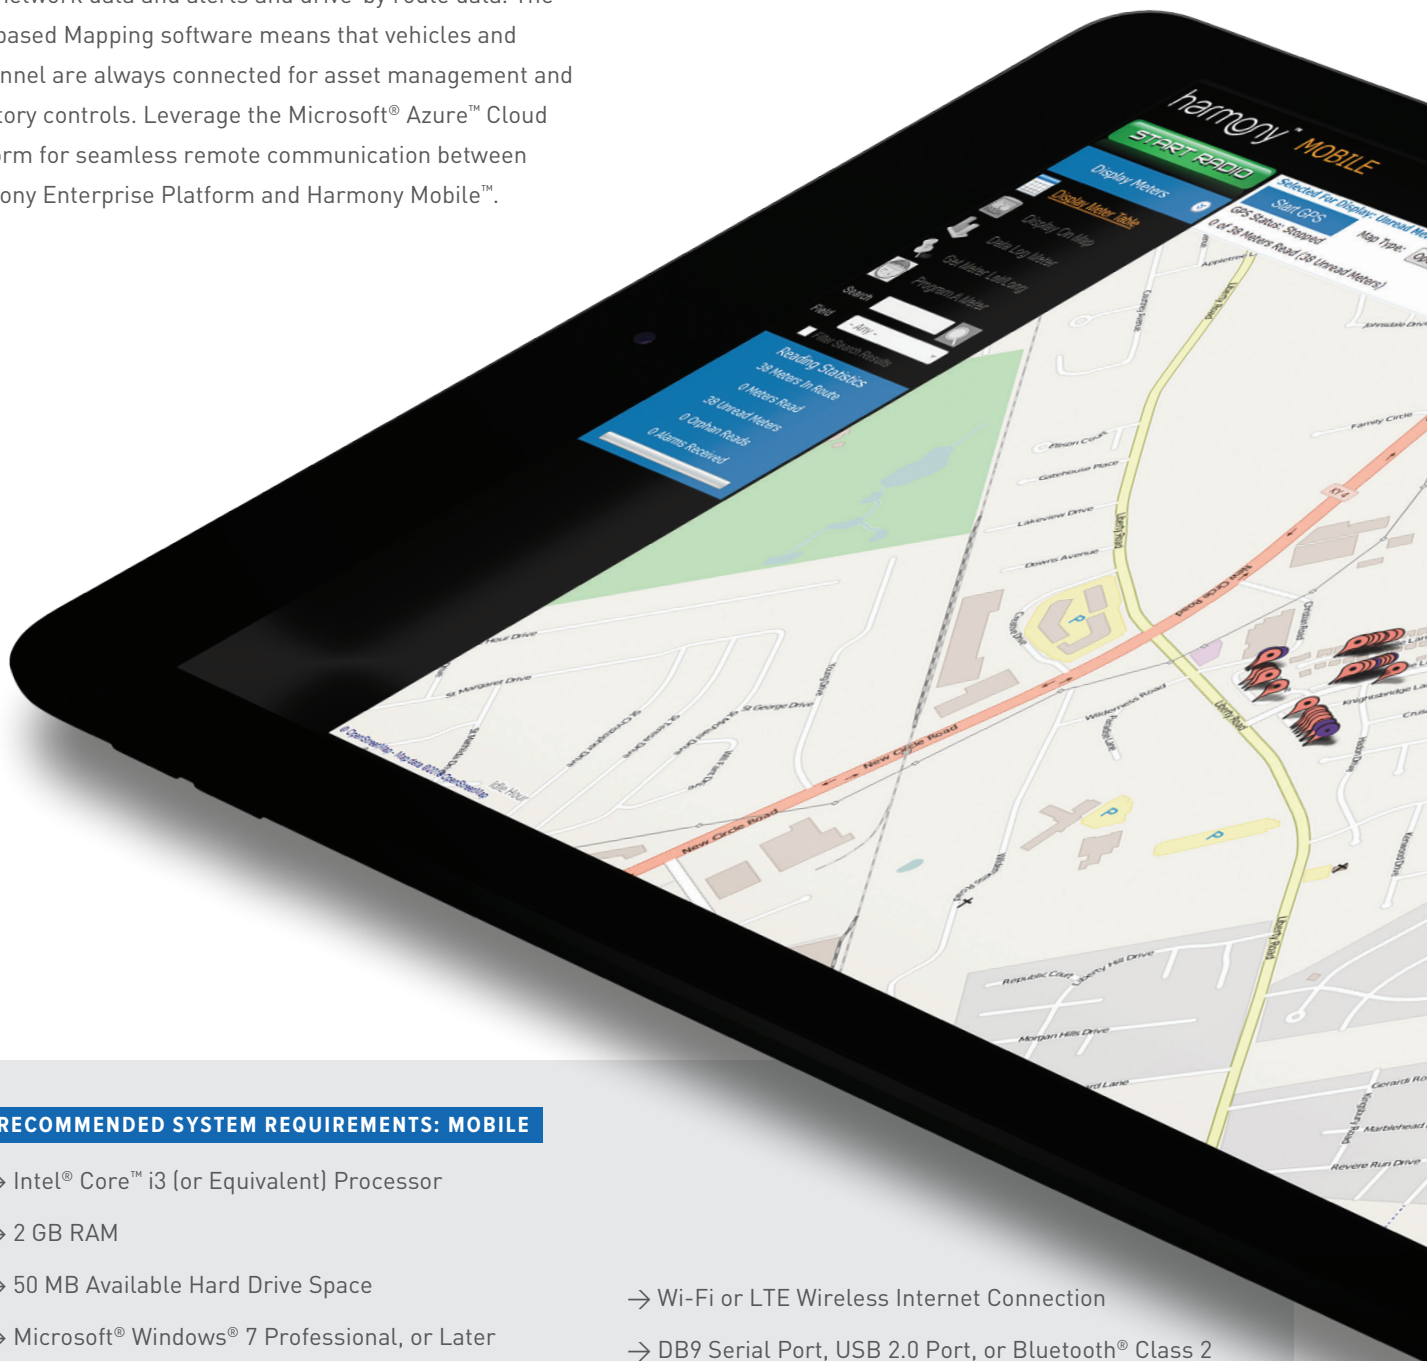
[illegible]etwork data and alerts and drive-by route data. The
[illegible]based Mapping software means that vehicles and
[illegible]nnel are always connected for asset management and
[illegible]tory controls. Leverage the Microsoft® Azure™ Cloud
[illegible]rm for seamless remote communication between
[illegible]ony Enterprise Platform and Harmony Mobile™.

harmony™ MOBILE
START RADIO
Display Meters
Display Meter Table
Display On Map
Data Log Meter
Get Meter Lat/Long
Program A Meter
Search
Field
- Any -
Filter Search Results
Reading Statistics
38 Meters In Route
0 Meters Read
38 Unread Meters
0 Orphan Reads
0 Alarms Received
Selected For Display: Unread Me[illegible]
Start GPS
GPS Status: Stopped
0 of 38 Meters Read (38 Unread Meters)
Map Type:
New Circle Road
Liberty Road
Lakeview Drive
Downs Avenue
Gatehouse Place
Wilderness Road
Republic Court
Morgan Hills Drive
Revere Run Drive
Marblehead
Family Circle
Knightsbridge Lane
St Margaret Drive
St George Drive
© OpenStreetMap - Map data ©2018 OpenStreetMap

RECOMMENDED SYSTEM REQUIREMENTS: MOBILE
→ Intel® Core™ i3 (or Equivalent) Processor
→ 2 GB RAM
→ 50 MB Available Hard Drive Space
→ Microsoft® Windows® 7 Professional, or Later
→ Wi-Fi or LTE Wireless Internet Connection
→ DB9 Serial Port, USB 2.0 Port, or Bluetooth® Class 2